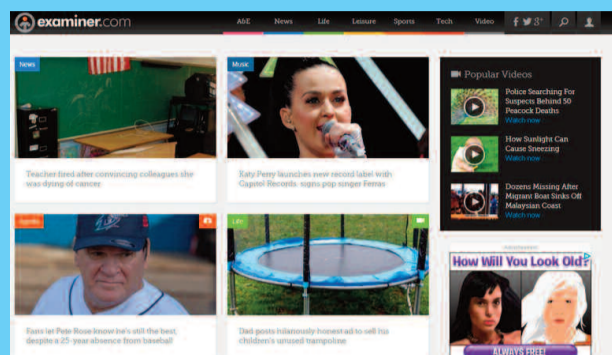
examiner.com

A&E News Life Leisure Sports Tech Video

News

Teacher fired after convincing colleagues she was dying of cancer

Music

Katy Perry launches new record label with Capitol Records, signs pop singer Ferras

Popular Videos

Police Searching For Suspects Behind 50 Peacock Deaths
Watch now

How Sunlight Can Cause Sneezing
Watch now

Dozens Missing After Migrant Boat Sinks Off Malaysian Coast
Watch now

Sports

Fans let Pete Rose know he's still the best despite a 25-year absence from baseball

Life

Dad posts hilariously honest ad to sell his children's unused trampoline

How Will You Look Old?

ALWAYS FREE!